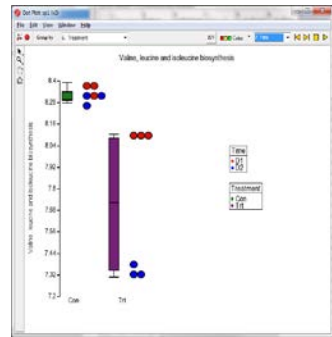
Dot Plot: sp1 1/25

File Edit View Window Help

Group by: Treatment

Color Time

Valine, leucine and isoleucine biosynthesis

Valine, leucine and isoleucine biosynthesis

8.4
8.28
8.16
8.04
7.92
7.8
7.68
7.56
7.44
7.32
7.2

Con
Trt

Time
t1
t2

Treatment
Con
Trt